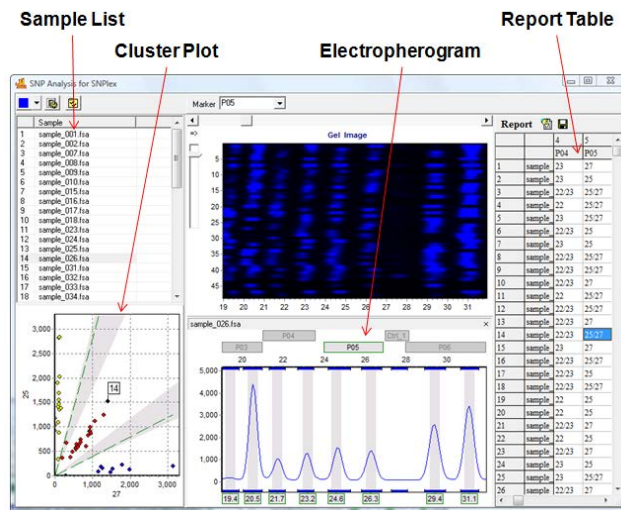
Sample List

Cluster Plot

Electropherogram

Report Table

SNP Analysis for SNPlex

Marker P05

| | Sample |
|---|---|
| 1 | sample_001.fsa |
| 2 | sample_002.fsa |
| 3 | sample_007.fsa |
| 4 | sample_008.fsa |
| 5 | sample_009.fsa |
| 6 | sample_010.fsa |
| 7 | sample_015.fsa |
| 8 | sample_016.fsa |
| 9 | sample_017.fsa |
| 10 | sample_018.fsa |
| 11 | sample_023.fsa |
| 12 | sample_024.fsa |
| 13 | sample_025.fsa |
| 14 | sample_026.fsa |
| 15 | sample_031.fsa |
| 16 | sample_032.fsa |
| 17 | sample_033.fsa |
| 18 | sample_034.fsa |

Gel Image

5 10 15 20 25 30 35 40 45

19 20 21 22 23 24 25 26 27 28 29 30 31

3,000 2,500 2,000 1,500 1,000 500 0

25

14

0 1,000 2,000 3,000

27

sample_026.fsa

P04 Ctrl_1 P03 P05 P06

20 22 24 26 28 30

5,000 4,000 3,000 2,000 1,000 0

19.4 20.5 21.7 23.2 24.6 26.3 29.4 31.1

Report

| | | 4 | 5 |
|---|---|---|---|
| | | P04 | P05 |
| 1 | sample | 23 | 27 |
| 2 | sample | 23 | 25 |
| 3 | sample | 22/23 | 25/27 |
| 4 | sample | 22 | 25/27 |
| 5 | sample | 23 | 25/27 |
| 6 | sample | 22/23 | 25 |
| 7 | sample | 23 | 25 |
| 8 | sample | 22/23 | 25/27 |
| 9 | sample | 22/23 | 25/27 |
| 10 | sample | 22/23 | 27 |
| 11 | sample | 22 | 25/27 |
| 12 | sample | 22/23 | 25/27 |
| 13 | sample | 22/23 | 27 |
| 14 | sample | 22/23 | 25/27 |
| 15 | sample | 23 | 27 |
| 16 | sample | 22/23 | 25/27 |
| 17 | sample | 22/23 | 25 |
| 18 | sample | 22/23 | 25/27 |
| 19 | sample | 22 | 25 |
| 20 | sample | 22 | 25 |
| 21 | sample | 22/23 | 27 |
| 22 | sample | 22/23 | 25 |
| 23 | sample | 22/23 | 27 |
| 24 | sample | 23 | 25 |
| 25 | sample | 23 | 25/27 |
| 26 | sample | 22/23 | 27 |